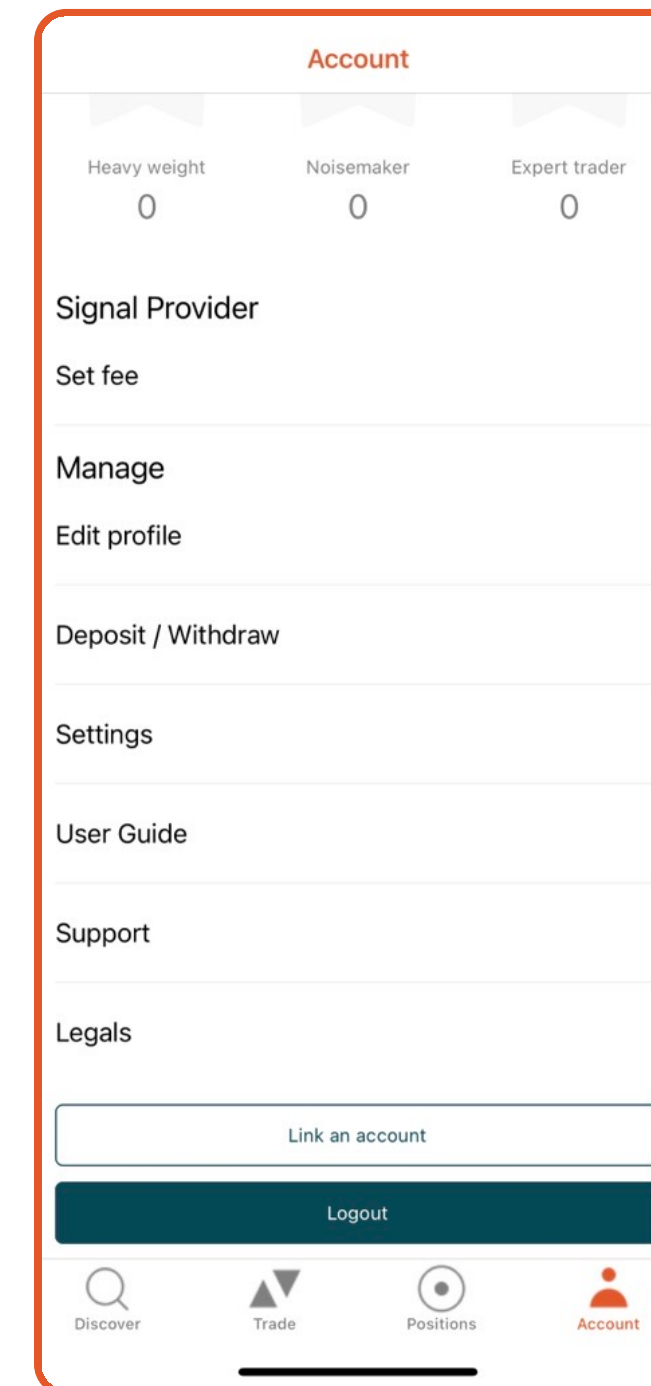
Account

Heavy weight
0

Noisemaker
0

Expert trader
0

Signal Provider

Set fee

Manage

Edit profile

Deposit / Withdraw

Settings

User Guide

Support

Legals

Link an account

Logout

Discover

Trade

Positions

Account